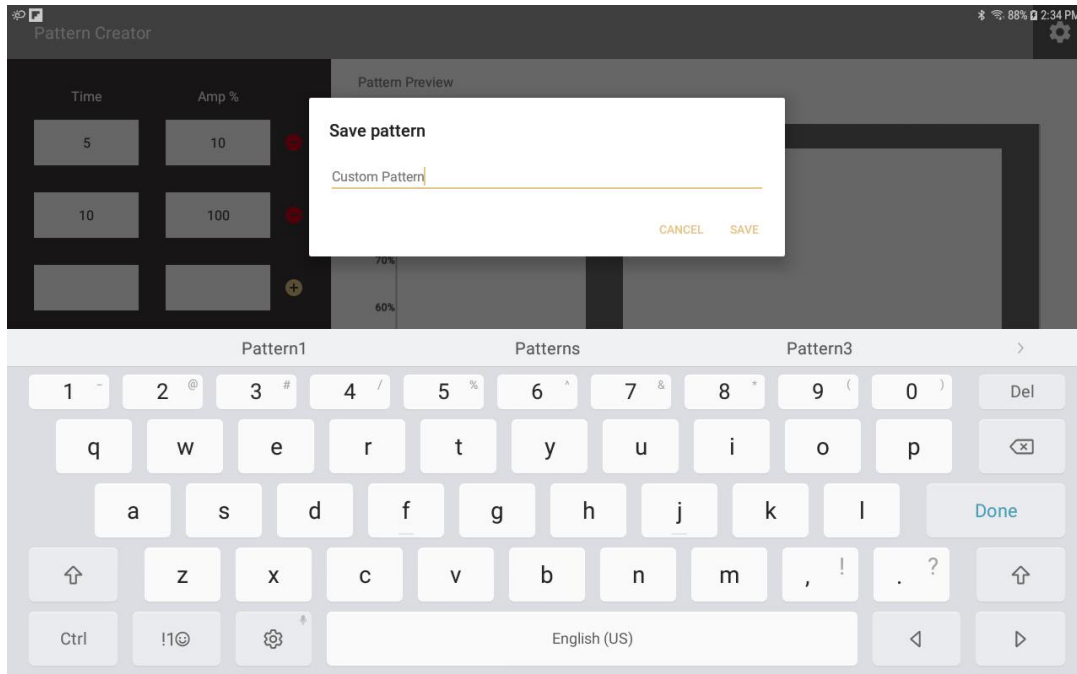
88% 2:34 PM
Pattern Creator

Time
Amp %
5
10
10
100

Pattern Preview
70%
60%

Save pattern
Custom Pattern
CANCEL
SAVE

Pattern1
Patterns
Pattern3
>

1 - 2 @ 3 # 4 / 5 % 6 ^ 7 & 8 * 9 ( 0 ) Del
q w e r t y u i o p
a s d f g h j k l Done
z x c v b n m , ! . ?
Ctrl !1☺ English (US)